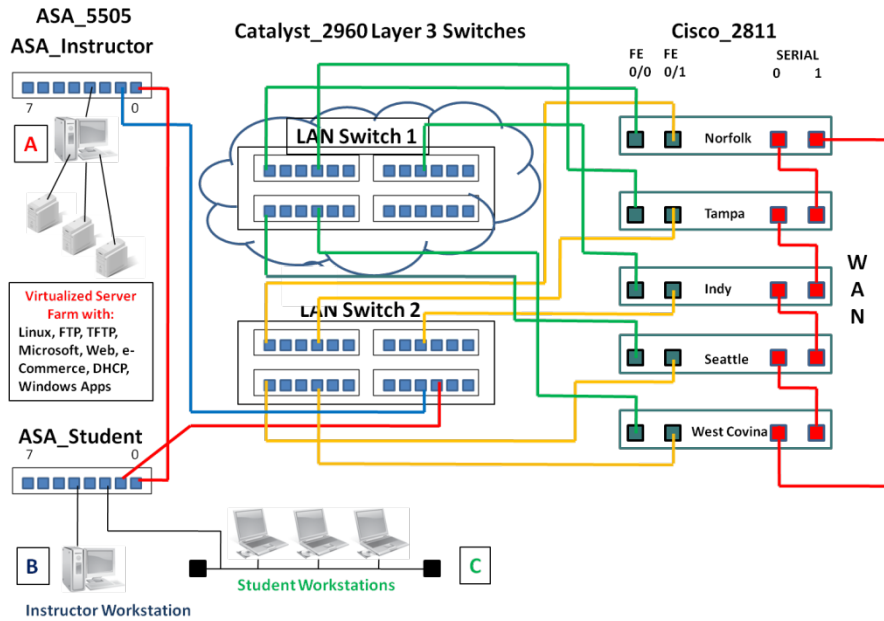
ASA_5505
ASA_Instructor

Catalyst_2960 Layer 3 Switches

Cisco_2811

FE 0/0
FE 0/1
SERIAL
0
1

7
0

A

LAN Switch 1

Norfolk

Tampa

Indy

W
A
N

LAN Switch 2

Seattle

Virtualized Server Farm with:
Linux, FTP, TFTP, Microsoft, Web, e-Commerce, DHCP, Windows Apps

West Covina

ASA_Student
7
0

B

C

Student Workstations

Instructor Workstation